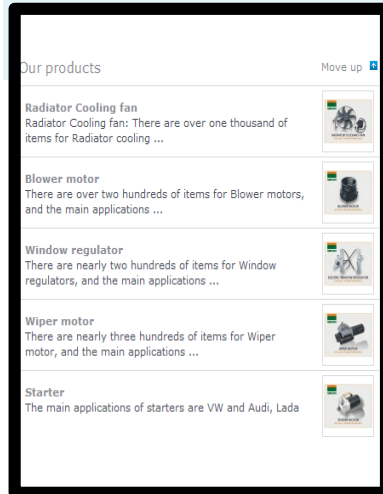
Our products

Move up

Radiator Cooling fan
Radiator Cooling fan: There are over one thousand of items for Radiator cooling ...

Blower motor
There are over two hundreds of items for Blower motors, and the main applications ...

Window regulator
There are nearly two hundreds of items for Window regulators, and the main applications ...

Wiper motor
There are nearly three hundreds of items for Wiper motor, and the main applications ...

Starter
The main applications of starters are VW and Audi, Lada